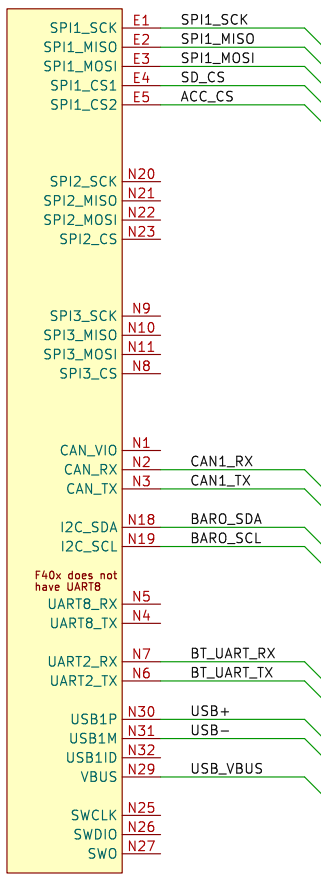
SPI1_SCK E1 SPI1_SCK
SPI1_MISO E2 SPI1_MISO
SPI1_MOSI E3 SPI1_MOSI
SPI1_CS1 E4 SD_CS
SPI1_CS2 E5 ACC_CS

SPI2_SCK N20
SPI2_MISO N21
SPI2_MOSI N22
SPI2_CS N23

SPI3_SCK N9
SPI3_MISO N10
SPI3_MOSI N11
SPI3_CS N8

CAN_VIO N1
CAN_RX N2 CAN1_RX
CAN_TX N3 CAN1_TX

I2C_SDA N18 BARO_SDA
I2C_SCL N19 BARO_SCL

F40x does not have UART8
UART8_RX N5
UART8_TX N4

UART2_RX N7 BT_UART_RX
UART2_TX N6 BT_UART_TX

USB1P N30 USB+
USB1M N31 USB−
USB1ID N32
VBUS N29 USB_VBUS

SWCLK N25
SWDIO N26
SWO N27